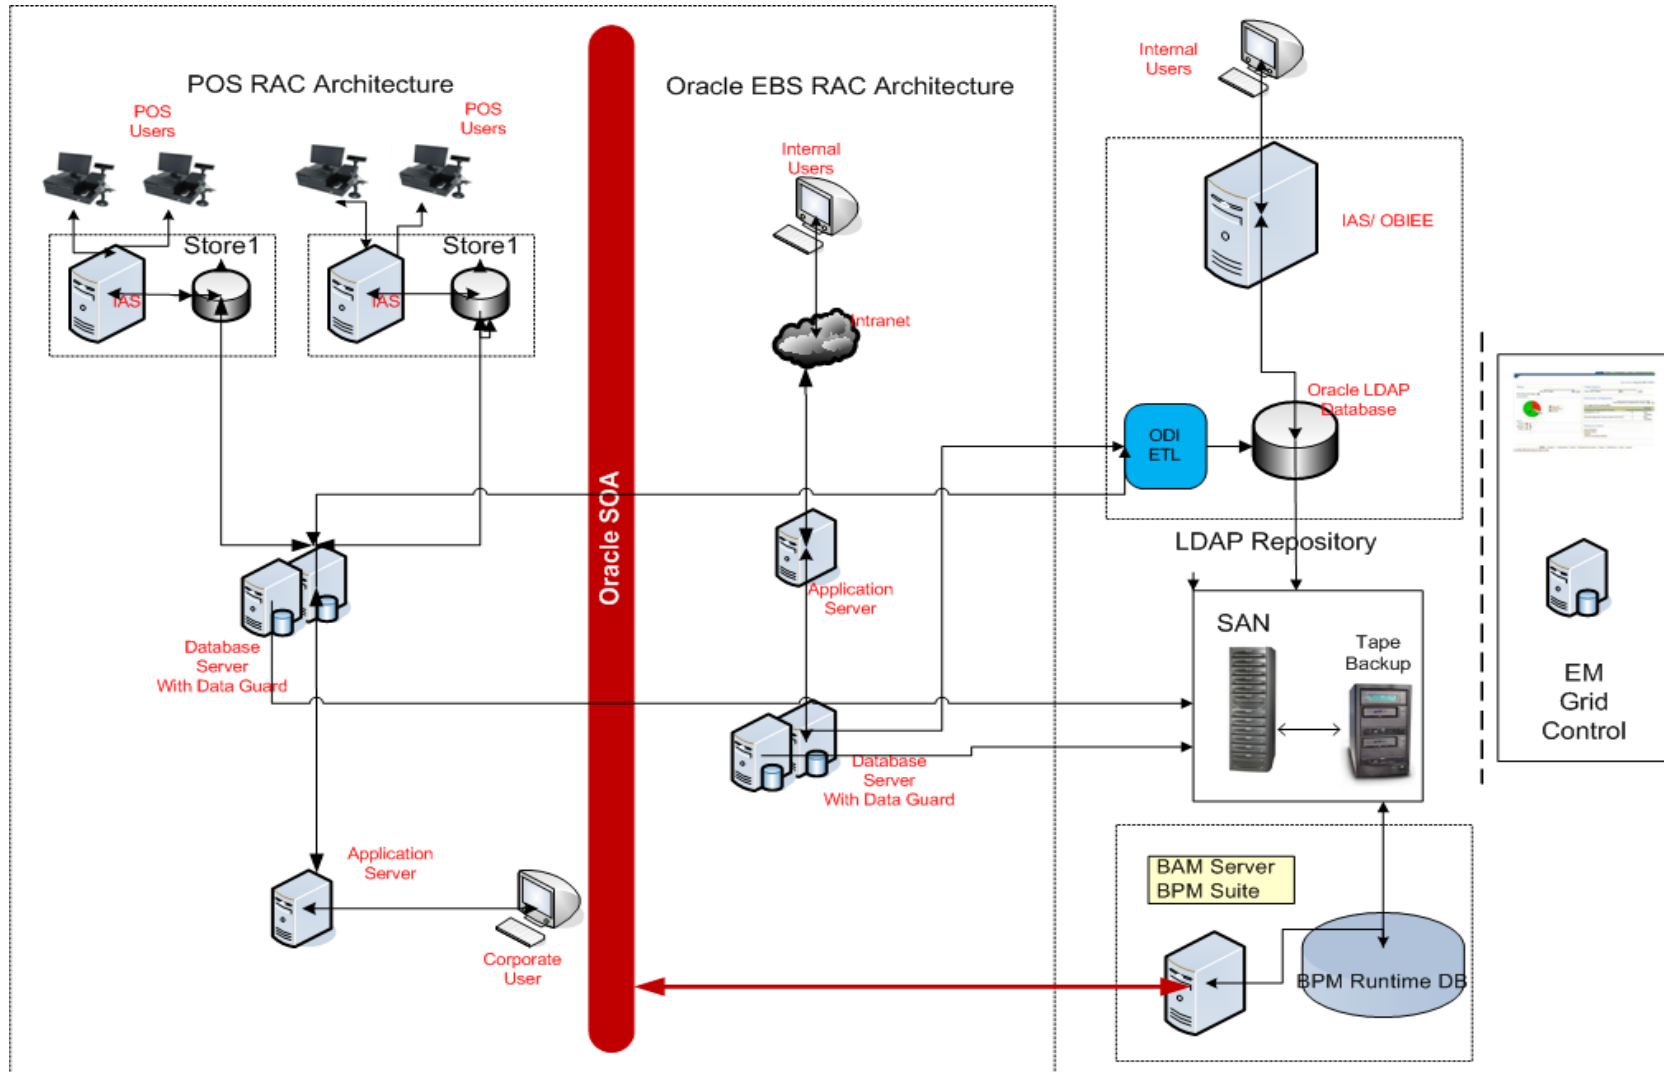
POS RAC Architecture

POS Users

POS Users

Store1

IAS

Store1

IAS

Oracle SOA

Oracle EBS RAC Architecture

Internal Users

Intranet

Application Server

Database Server With Data Guard

Database Server With Data Guard

Application Server

Corporate User

Internal Users

IAS/ OBIEE

Oracle LDAP Database

ODI ETL

LDAP Repository

SAN

Tape Backup

EM Grid Control

BAM Server BPM Suite

BPM Runtime DB